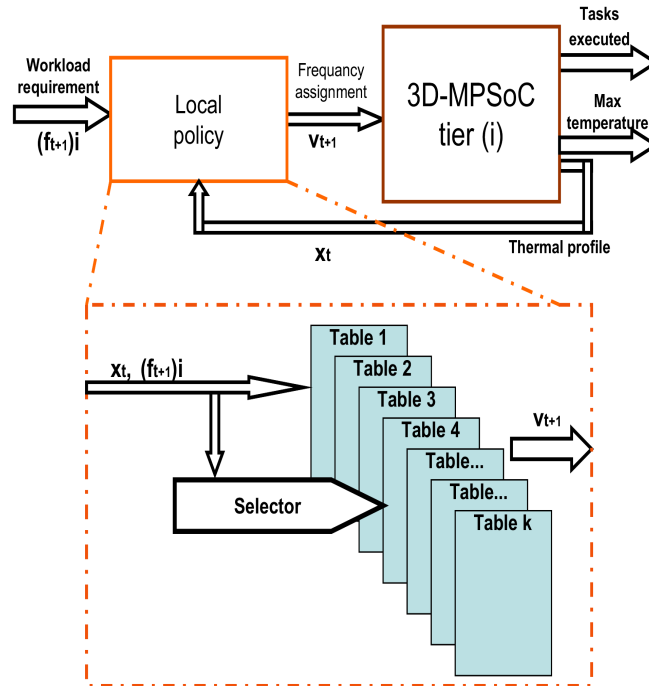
Workload requirement

$(f_{t+1})i$

Local policy

Frequancy assignment

$v_{t+1}$

3D-MPSoC tier (i)

Tasks executed

Max temperature

$x_t$

Thermal profile

$x_t$, $(f_{t+1})i$

Selector

Table 1

Table 2

Table 3

Table 4

Table...

Table...

Table k

$v_{t+1}$